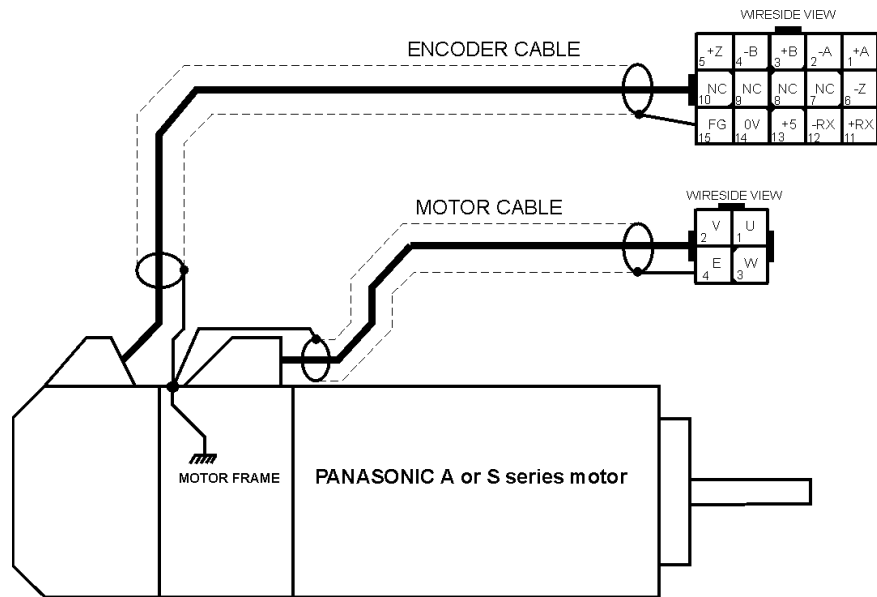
WIRESIDE VIEW

ENCODER CABLE

| +Z 5 | -B 4 | +B 3 | -A 2 | +A 1 |
|---|---|---|---|---|
| NC 10 | NC 9 | NC 8 | NC 7 | -Z 6 |
| FG 15 | 0V 14 | +5 13 | -RX 12 | +RX 11 |

WIRESIDE VIEW

MOTOR CABLE

| V 2 | U 1 |
|---|---|
| E 4 | W 3 |

MOTOR FRAME

PANASONIC A or S series motor